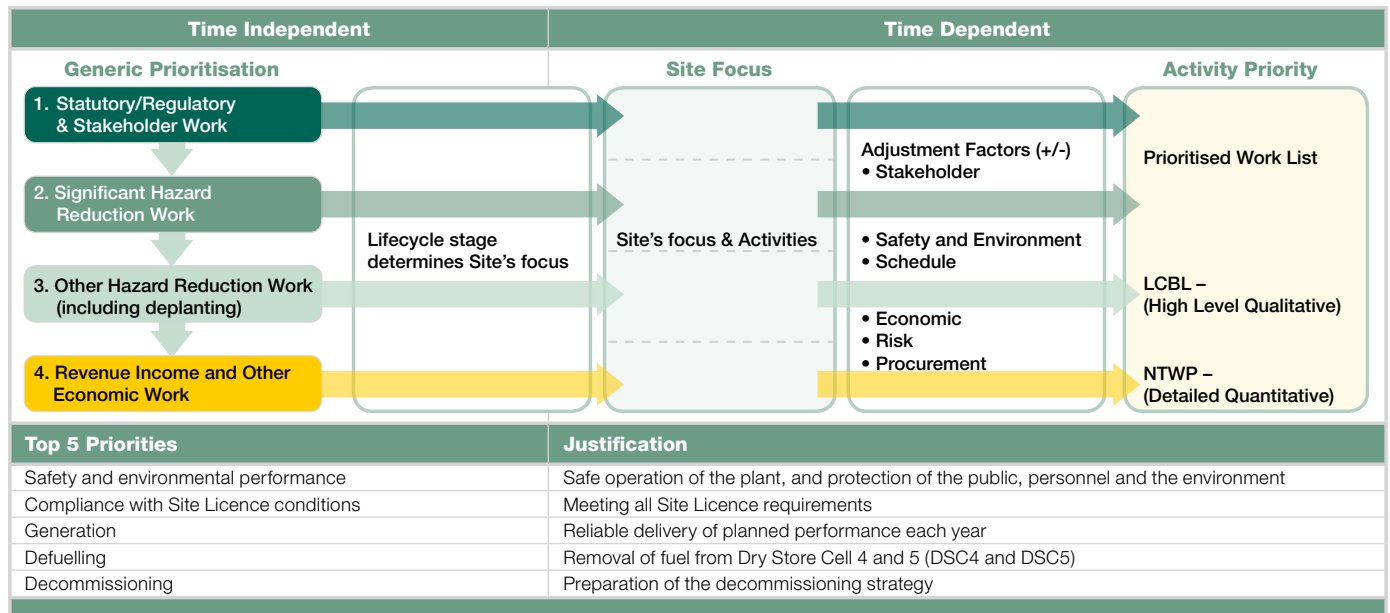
Time Independent

Time Dependent

Generic Prioritisation

Site Focus

Activity Priority

1. Statutory/Regulatory & Stakeholder Work

2. Significant Hazard Reduction Work

3. Other Hazard Reduction Work (including deplanting)

4. Revenue Income and Other Economic Work

Lifecycle stage determines Site's focus

Site's focus & Activities

Adjustment Factors (+/-)
• Stakeholder

• Safety and Environment
• Schedule

• Economic
• Risk
• Procurement

Prioritised Work List

LCBL – (High Level Qualitative)

NTWP – (Detailed Quantitative)

| Top 5 Priorities | Justification |
|---|---|
| Safety and environmental performance | Safe operation of the plant, and protection of the public, personnel and the environment |
| Compliance with Site Licence conditions | Meeting all Site Licence requirements |
| Generation | Reliable delivery of planned performance each year |
| Defuelling | Removal of fuel from Dry Store Cell 4 and 5 (DSC4 and DSC5) |
| Decommissioning | Preparation of the decommissioning strategy |